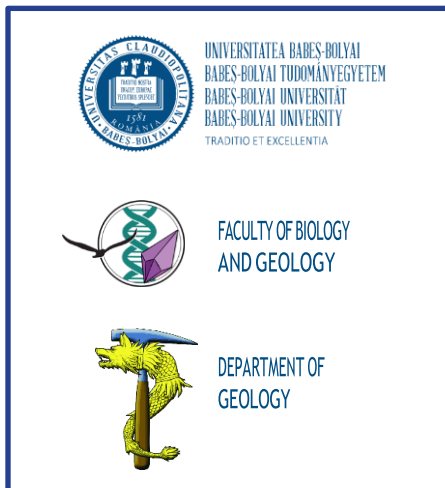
UNIVERSITAS CLAUDIOPOLITANA
1581
ROMÂNIA

UNIVERSITATEA BABEŞ-BOLYAI
BABEŞ-BOLYAI TUDOMÁNYEGYETEM
BABEŞ-BOLYAI UNIVERSITÄT
BABEŞ-BOLYAI UNIVERSITY
TRADITIO ET EXCELLENTIA

FACULTY OF BIOLOGY AND GEOLOGY

DEPARTMENT OF GEOLOGY